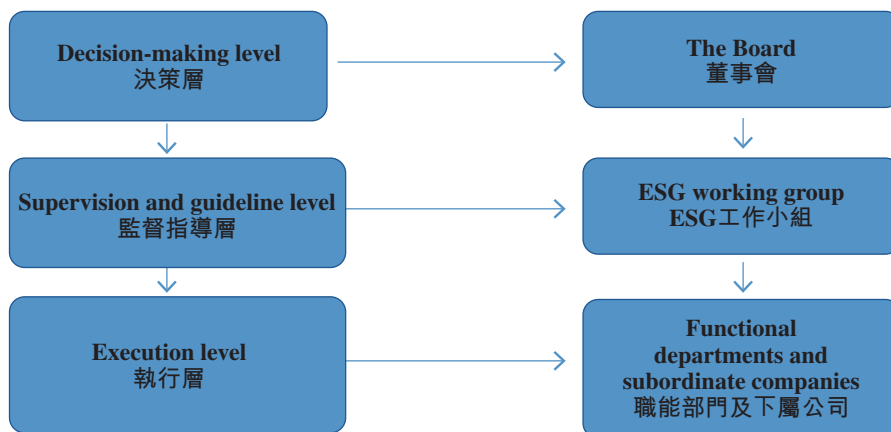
Decision-making level
決策層

The Board
董事會

Supervision and guideline level
監督指導層

ESG working group
ESG工作小組

Execution level
執行層

Functional departments and subordinate companies
職能部門及下屬公司